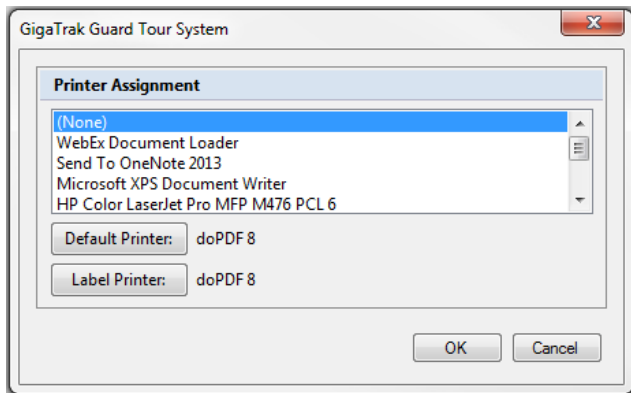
GigaTrak Guard Tour System

Printer Assignment

(None)
WebEx Document Loader
Send To OneNote 2013
Microsoft XPS Document Writer
HP Color LaserJet Pro MFP M476 PCL 6

Default Printer: doPDF 8

Label Printer: doPDF 8

OK Cancel